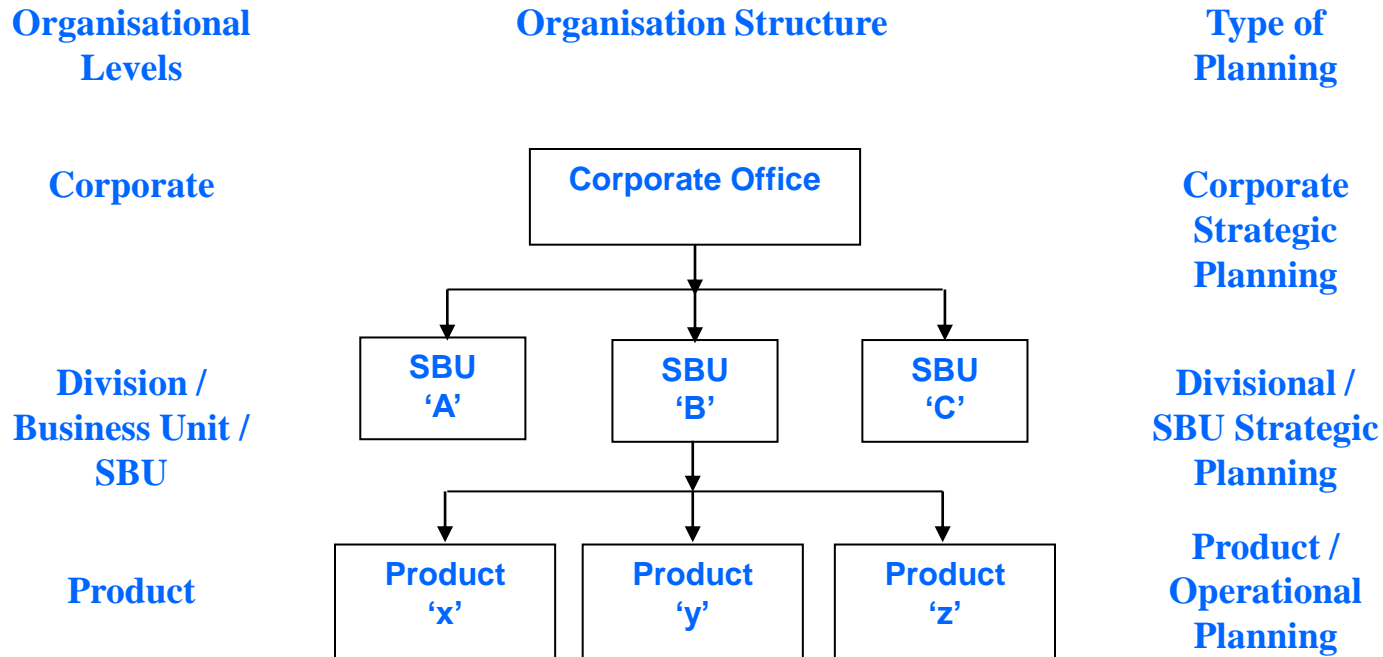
Organisational Levels

Organisation Structure

Type of Planning

Corporate

Corporate Office

Corporate Strategic Planning

Division / Business Unit / SBU

SBU ‘A’

SBU ‘B’

SBU ‘C’

Divisional / SBU Strategic Planning

Product

Product ‘x’

Product ‘y’

Product ‘z’

Product / Operational Planning